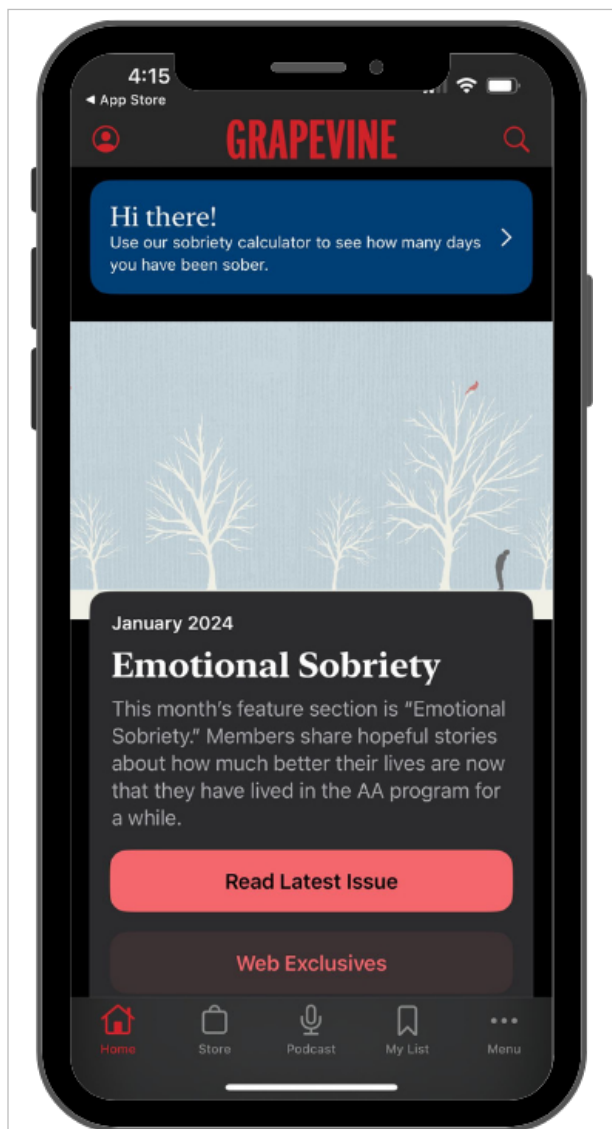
4:15
◂ App Store

GRAPEVINE

Hi there!
Use our sobriety calculator to see how many days you have been sober.

January 2024

Emotional Sobriety

This month's feature section is "Emotional Sobriety." Members share hopeful stories about how much better their lives are now that they have lived in the AA program for a while.

Read Latest Issue

Web Exclusives

Home Store Podcast My List Menu